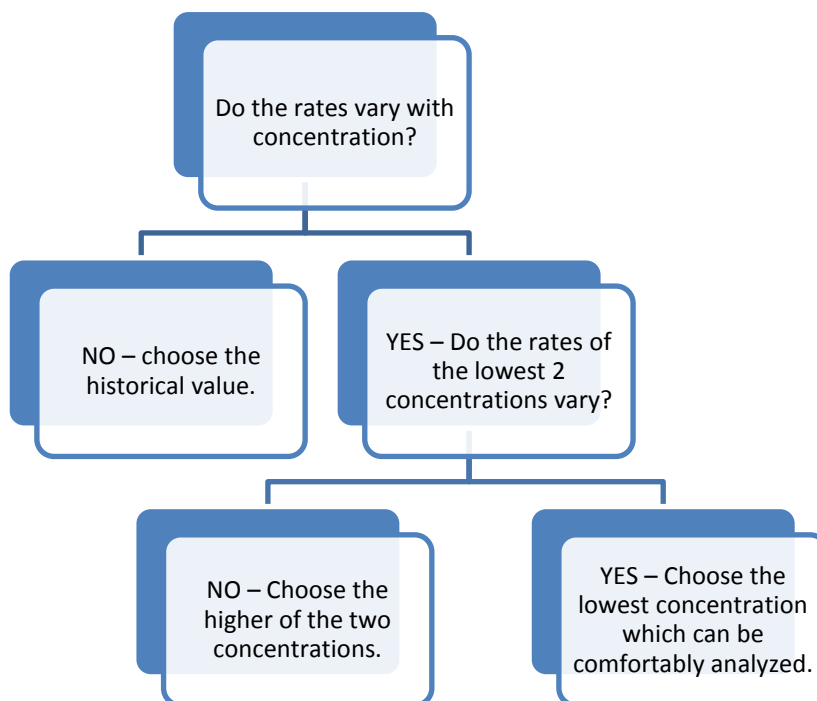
Do the rates vary with concentration?

NO – choose the historical value.

YES – Do the rates of the lowest 2 concentrations vary?

NO – Choose the higher of the two concentrations.

YES – Choose the lowest concentration which can be comfortably analyzed.